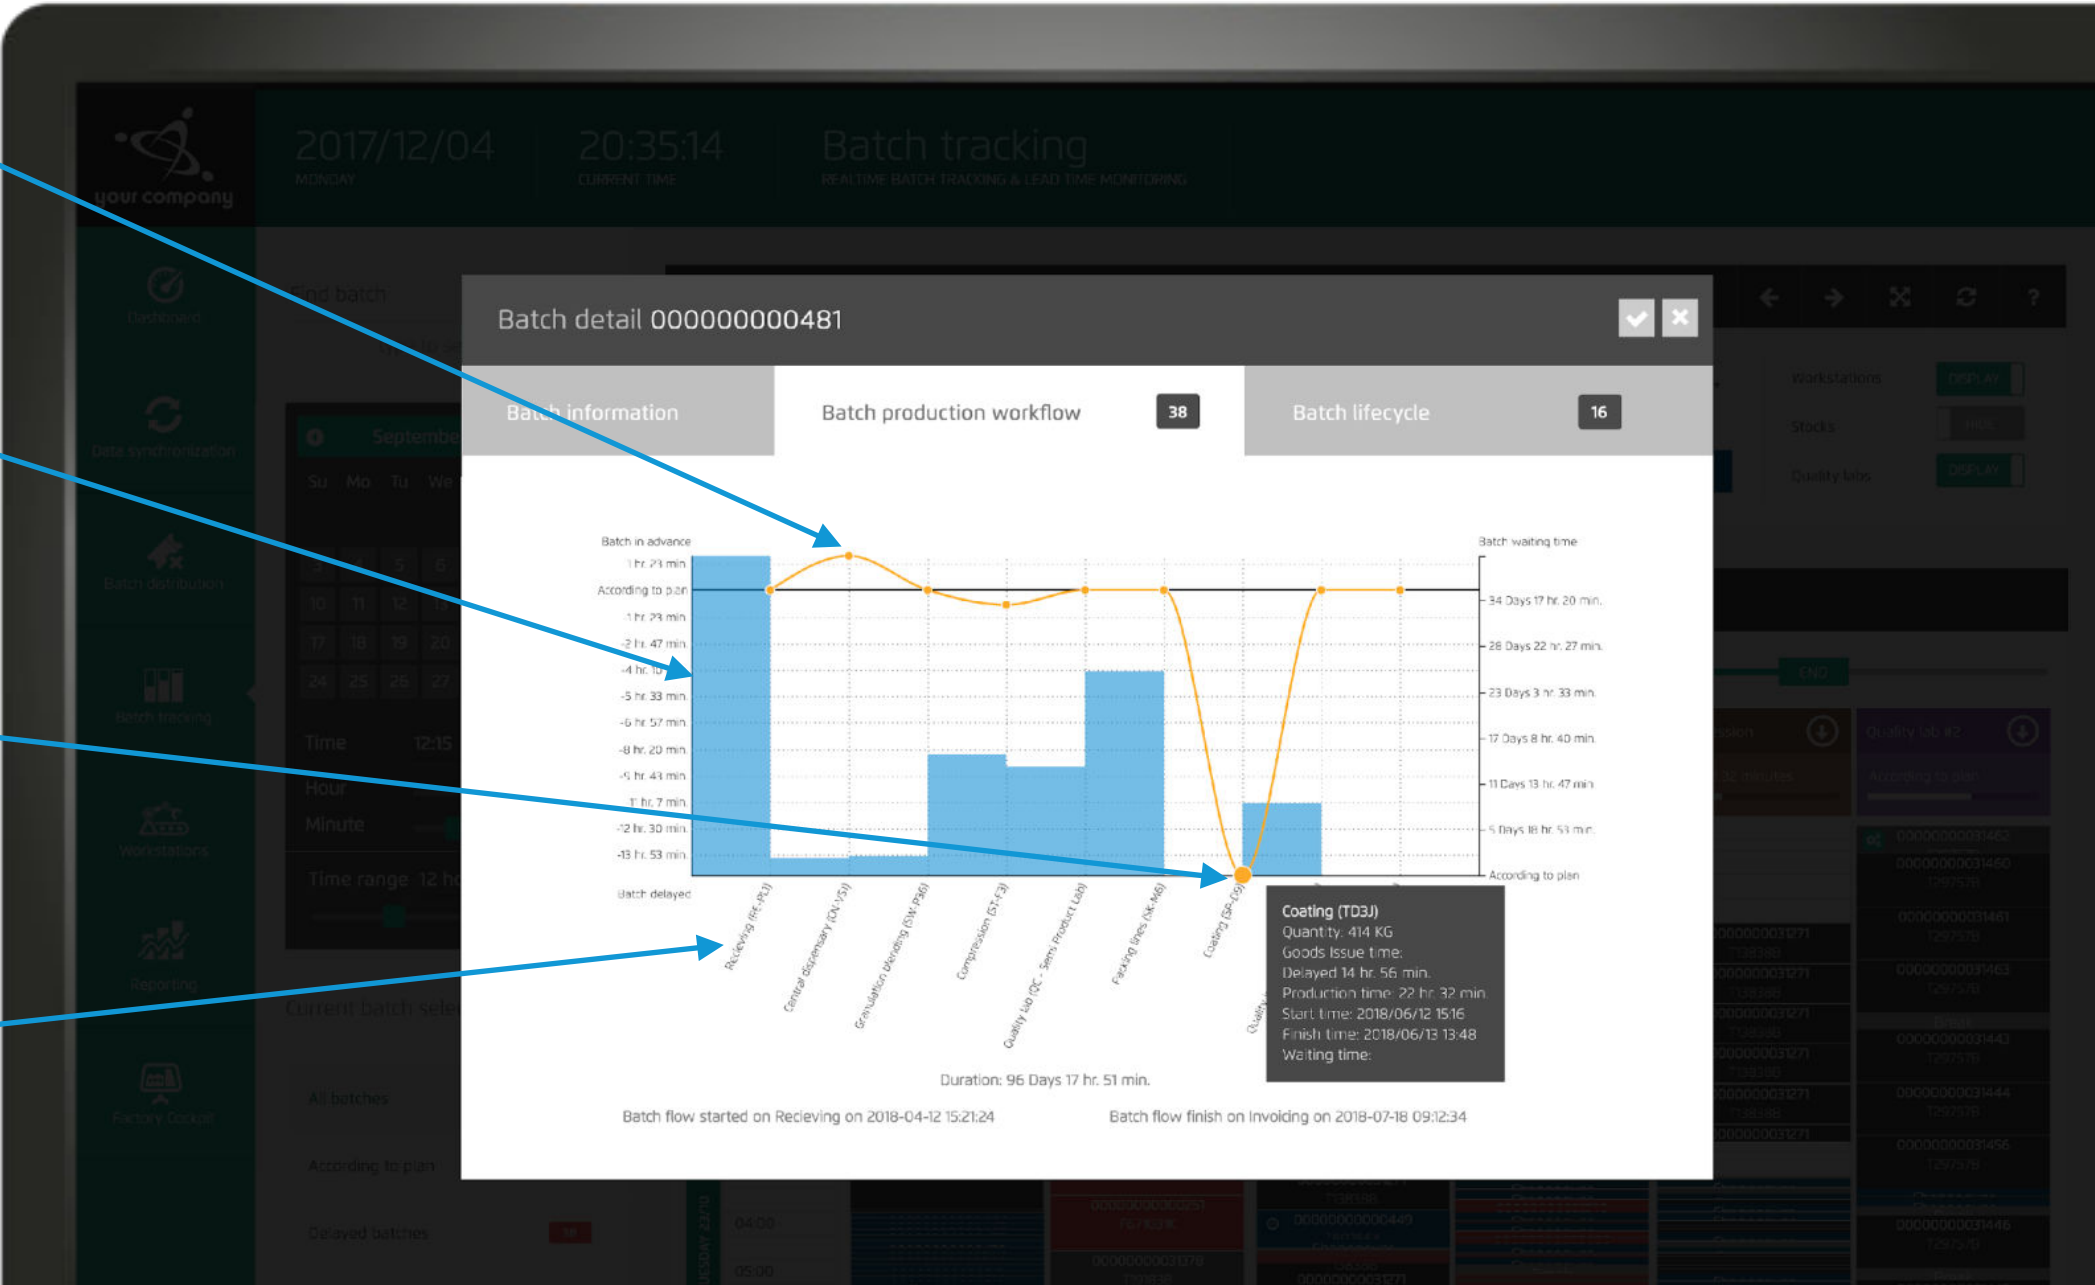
your company

2017/12/04
MONDAY

20:35:14
CURRENT TIME

Batch tracking
REALTIME BATCH TRACKING & LEAD TIME MONITORING

Dashboard

Data synchronization

Batch distribution

Batch tracking

Workstations

Reporting

Factory Cockpit

Find batch

Batch detail 000000000481

Batch information

Batch production workflow 38

Batch lifecycle 16

Batch in advance
1 hr. 23 min.
According to plan
-1 hr. 23 min.
-2 hr. 47 min.
-4 hr. 10 min.
-5 hr. 33 min.
-6 hr. 57 min.
-8 hr. 20 min.
-9 hr. 43 min.
-11 hr. 7 min.
-12 hr. 30 min.
-13 hr. 53 min.
Batch delayed

Batch waiting time
34 Days 17 hr. 20 min.
28 Days 22 hr. 27 min.
23 Days 3 hr. 33 min.
17 Days 8 hr. 40 min.
11 Days 13 hr. 47 min.
5 Days 18 hr. 53 min.
According to plan

Recieving (RE-PL1)
Central dispensary (CN-VS1)
Granulation Blending (SW-P36)
Compression (ST-F3)
Quality lab (QC - Semi Product Lab)
Packing lines (SK-M6)
Coating (SP-L9)
Quality

Coating (TD3J)
Quantity: 414 KG
Goods Issue time:
Delayed 14 hr. 56 min.
Production time: 22 hr. 32 min.
Start time: 2018/06/12 15:16
Finish time: 2018/06/13 13:48
Waiting time:

Duration: 96 Days 17 hr. 51 min.

Batch flow started on Recieving on 2018-04-12 15:21:24

Batch flow finish on Invoicing on 2018-07-18 09:12:34

Workstations
Stocks
Quality labs
Quality lab #2
Time
Hour
Minute
Time range
Current batch sele
All batches
According to plan
Delayed batches